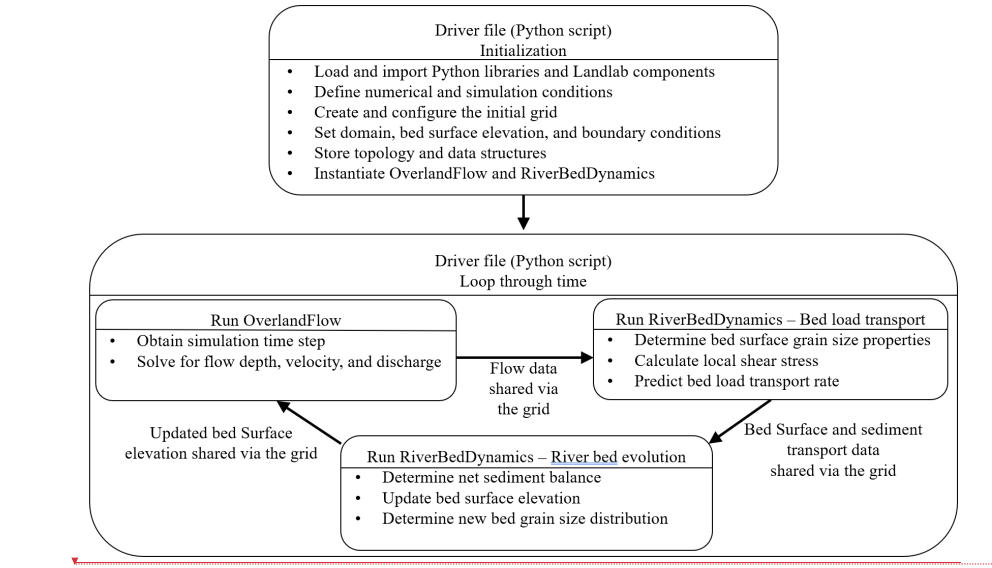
Driver file (Python script)
Initialization

- Load and import Python libraries and Landlab components
- Define numerical and simulation conditions
- Create and configure the initial grid
- Set domain, bed surface elevation, and boundary conditions
- Store topology and data structures
- Instantiate OverlandFlow and RiverBedDynamics

Driver file (Python script)
Loop through time

Run OverlandFlow
- Obtain simulation time step
- Solve for flow depth, velocity, and discharge

Flow data shared via the grid

Run RiverBedDynamics – Bed load transport
- Determine bed surface grain size properties
- Calculate local shear stress
- Predict bed load transport rate

Updated bed Surface elevation shared via the grid

Bed Surface and sediment transport data shared via the grid

Run RiverBedDynamics – River bed evolution
- Determine net sediment balance
- Update bed surface elevation
- Determine new bed grain size distribution